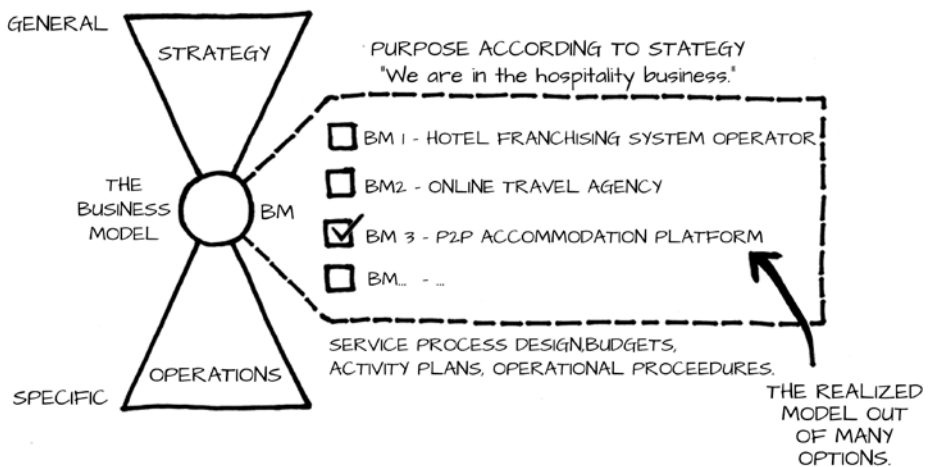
GENERAL

STRATEGY

PURPOSE ACCORDING TO STATEGY
"We are in the hospitality business."

BM 1 - HOTEL FRANCHISING SYSTEM OPERATOR

BM2 - ONLINE TRAVEL AGENCY

BM 3 - P2P ACCOMMODATION PLATFORM

BM... - ...

THE BUSINESS MODEL

BM

SERVICE PROCESS DESIGN,BUDGETS, ACTIVITY PLANS, OPERATIONAL PROCEEDURES.

OPERATIONS

SPECIFIC

THE REALIZED MODEL OUT OF MANY OPTIONS.